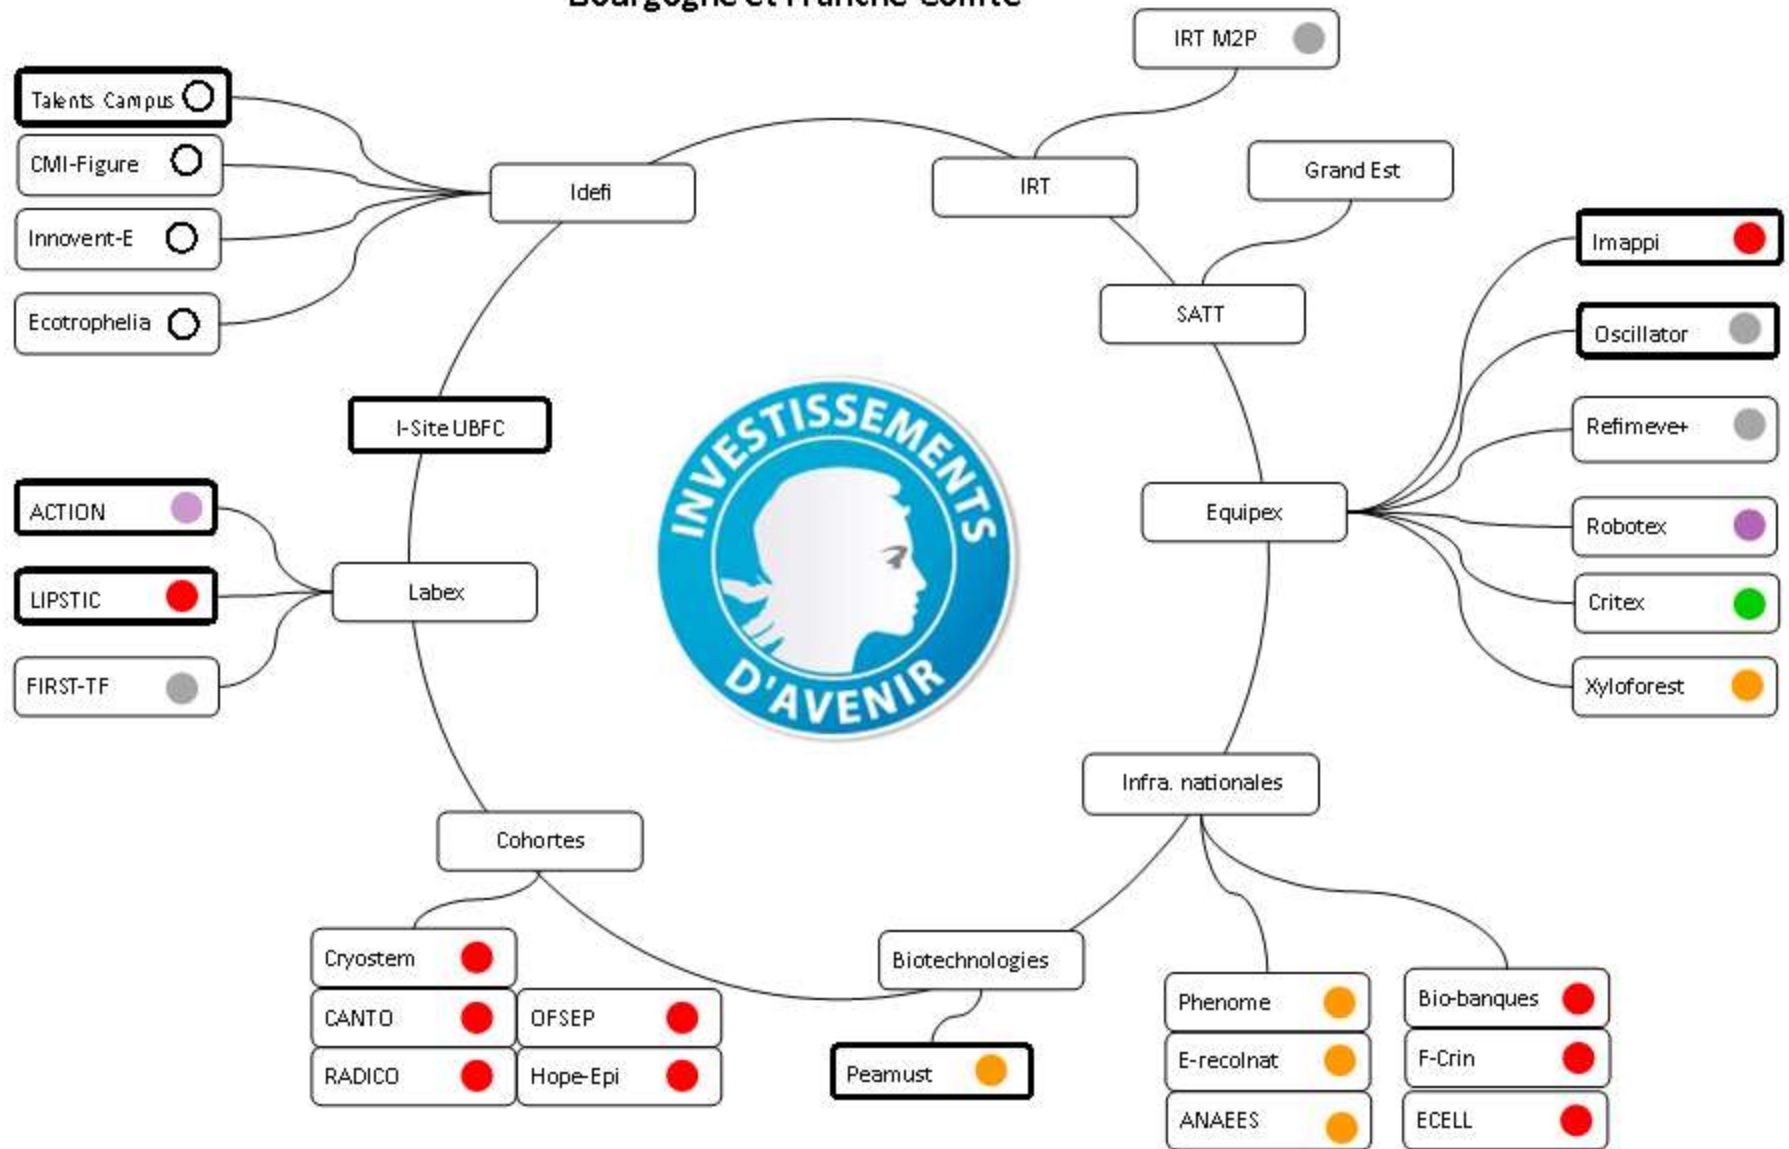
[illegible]

IRT M2P

Talents Campus

CMI-Figure

Innovent-E

Ecotrophelia

Idefi

IRT

Grand Est

SATT

Imappi

Oscillator

Refimeve+

Robotex

Critex

Xyloforest

Equipex

I-Site UBFC

INVESTISSEMENTS D'AVENIR

ACTION

LIPSTIC

FIRST-TF

Labex

Infra. nationales

Cohortes

Cryostem

CANTO

RADICO

OFSEP

Hope-Epi

Biotechnologies

Peamust

Phenome

E-recolnat

ANAEES

Bio-banques

F-Crin

ECELL